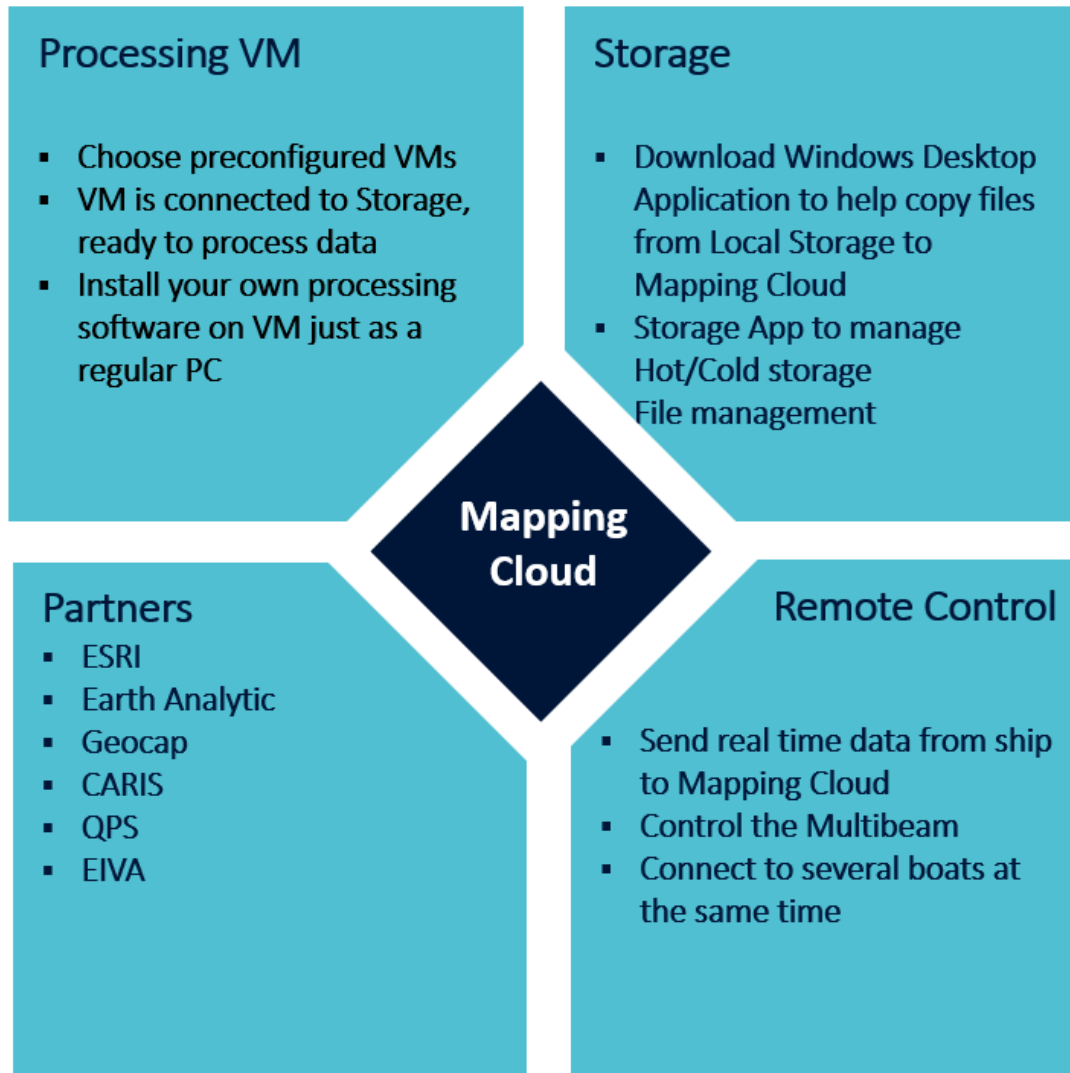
Processing VM

- Choose preconfigured VMs
- VM is connected to Storage, ready to process data
- Install your own processing software on VM just as a regular PC

Storage

- Download Windows Desktop Application to help copy files from Local Storage to Mapping Cloud
- Storage App to manage Hot/Cold storage File management

Mapping Cloud

Partners

- ESRI
- Earth Analytic
- Geocap
- CARIS
- QPS
- EIVA

Remote Control

- Send real time data from ship to Mapping Cloud
- Control the Multibeam
- Connect to several boats at the same time